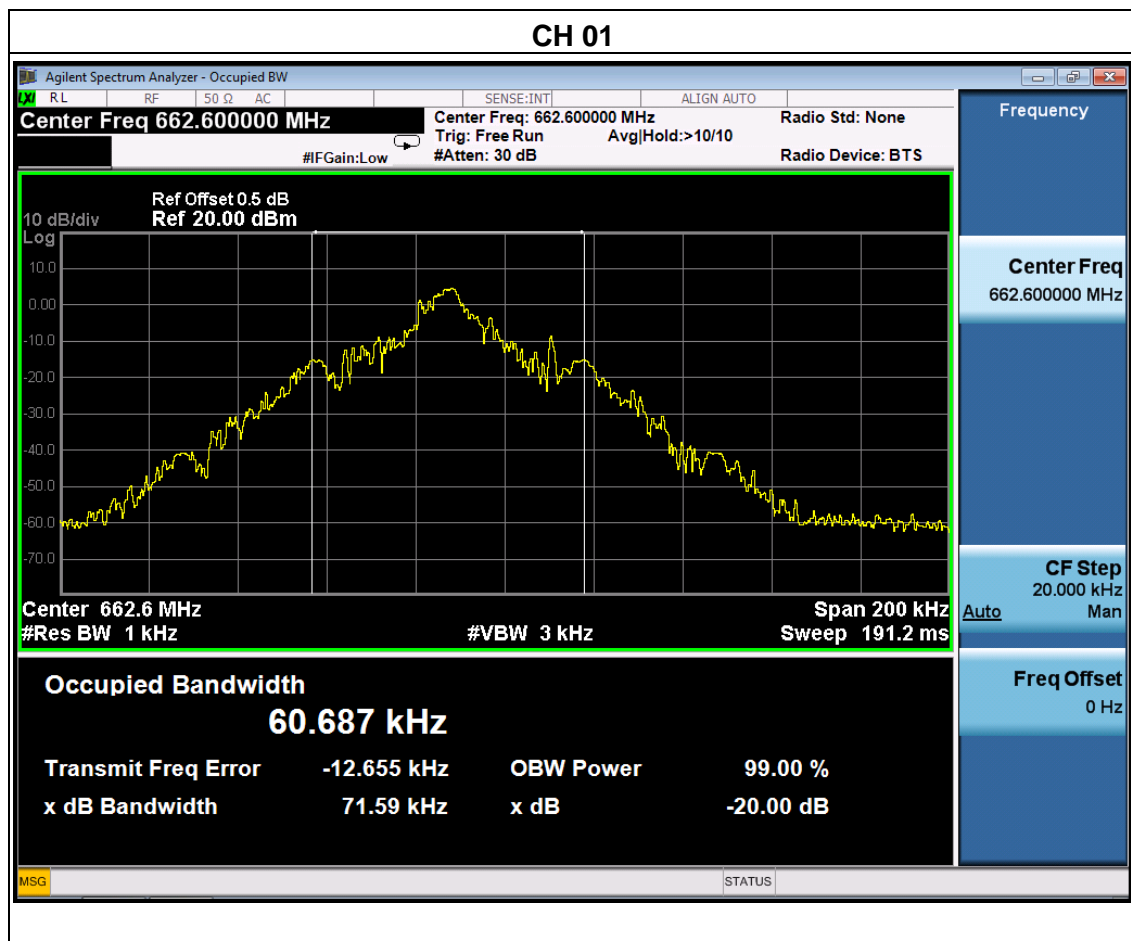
CH 01

Agilent Spectrum Analyzer - Occupied BW

RL RF 50 Ω AC SENSE:INT ALIGN AUTO

Center Freq 662.600000 MHz

Center Freq: 662.600000 MHz
Trig: Free Run Avg|Hold:>10/10
#IFGain:Low #Atten: 30 dB

Radio Std: None
Radio Device: BTS

Frequency

Ref Offset 0.5 dB
10 dB/div Ref 20.00 dBm
Log
10.0
0.00
-10.0
-20.0
-30.0
-40.0
-50.0
-60.0
-70.0

Center 662.6 MHz Span 200 kHz
#Res BW 1 kHz #VBW 3 kHz Sweep 191.2 ms

Center Freq
662.600000 MHz

CF Step
20.000 kHz
Auto Man

Freq Offset
0 Hz

Occupied Bandwidth
60.687 kHz

| Transmit Freq Error | -12.655 kHz | OBW Power | 99.00 % |
|---|---|---|---|
| x dB Bandwidth | 71.59 kHz | x dB | -20.00 dB |

MSG STATUS